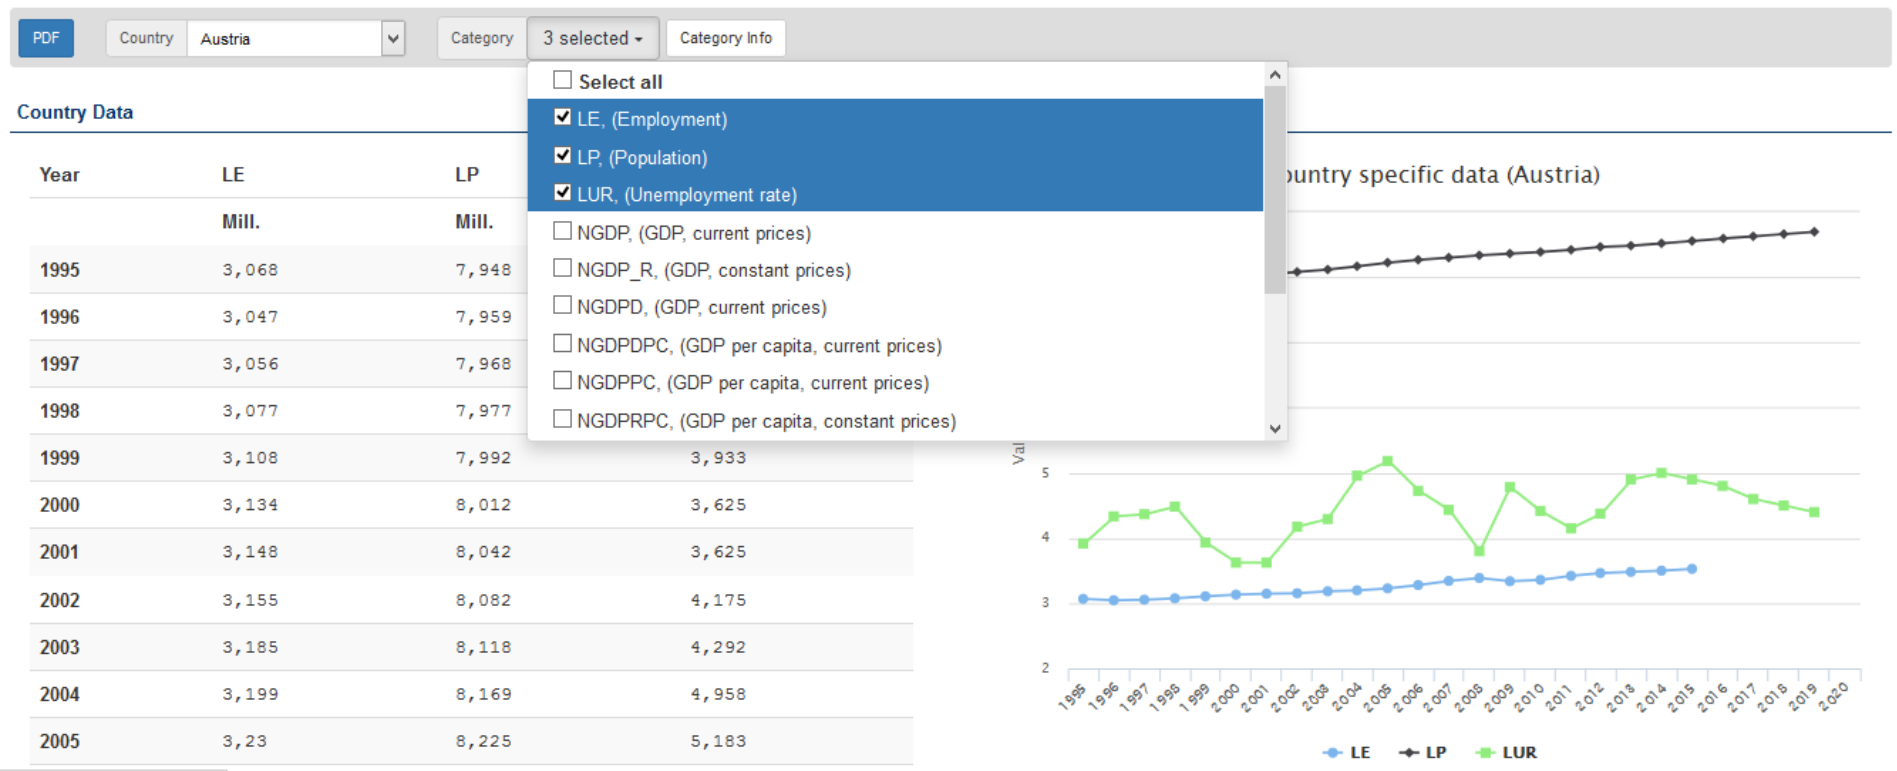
PDF Country Austria Category 3 selected Category Info

Select all
LE, (Employment)
LP, (Population)
LUR, (Unemployment rate)
NGDP, (GDP, current prices)
NGDP_R, (GDP, constant prices)
NGDPD, (GDP, current prices)
NGDPDPC, (GDP per capita, current prices)
NGDPPC, (GDP per capita, current prices)
NGDPRPC, (GDP per capita, constant prices)

Country Data

| Year | LE | LP | |
|---|---|---|---|
| | Mill. | Mill. | |
| 1995 | 3,068 | 7,948 | |
| 1996 | 3,047 | 7,959 | |
| 1997 | 3,056 | 7,968 | |
| 1998 | 3,077 | 7,977 | |
| 1999 | 3,108 | 7,992 | 3,933 |
| 2000 | 3,134 | 8,012 | 3,625 |
| 2001 | 3,148 | 8,042 | 3,625 |
| 2002 | 3,155 | 8,082 | 4,175 |
| 2003 | 3,185 | 8,118 | 4,292 |
| 2004 | 3,199 | 8,169 | 4,958 |
| 2005 | 3,23 | 8,225 | 5,183 |

untry specific data (Austria)

Val

5
4
3
2

1995 1996 1997 1998 1999 2000 2001 2002 2003 2004 2005 2006 2007 2008 2009 2010 2011 2012 2013 2014 2015 2016 2017 2018 2019 2020

LE LP LUR